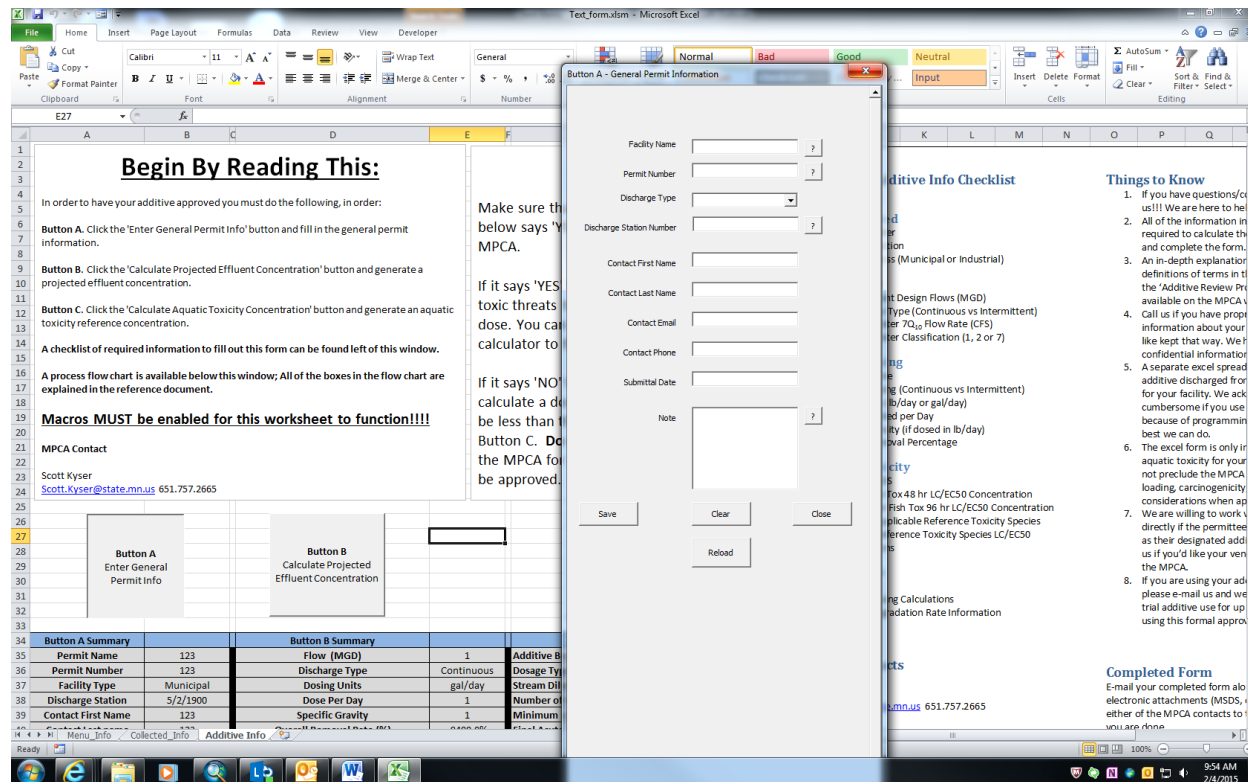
Text_form.xlsm - Microsoft Excel

File Home Insert Page Layout Formulas Data Review View Developer

Cut
Copy
Paste
Format Painter
Clipboard
Calibri 11
B I U
Font
Wrap Text
Merge & Center
Alignment
General
$ % ,
Number
Normal Bad Good Neutral
Input
Insert Delete Format
Cells
AutoSum
Fill
Clear
Sort & Filter
Find & Select
Editing

E27 fx

Begin By Reading This:

In order to have your additive approved you must do the following, in order:

Button A. Click the 'Enter General Permit Info' button and fill in the general permit information.

Button B. Click the 'Calculate Projected Effluent Concentration' button and generate a projected effluent concentration.

Button C. Click the 'Calculate Aquatic Toxicity Concentration' button and generate an aquatic toxicity reference concentration.

A checklist of required information to fill out this form can be found left of this window.

A process flow chart is available below this window; All of the boxes in the flow chart are explained in the reference document.

Macros MUST be enabled for this worksheet to function!!!!

MPCA Contact

Scott Kyser
Scott.Kyser@state.mn.us 651.757.2665

Make sure th
below says 'Y
MPCA.

If it says 'YES
toxic threats
dose. You ca
calculator to

If it says 'NO'
calculate a d
be less than t
Button C. Do
the MPCA fo
be approved.

Button A
Enter General
Permit Info

Button B
Calculate Projected
Effluent Concentration

Button A - General Permit Information

Facility Name ?
Permit Number ?
Discharge Type
Discharge Station Number ?
Contact First Name
Contact Last Name
Contact Email
Contact Phone
Submittal Date
Note ?

Save Clear Close
Reload

dditive Info Checklist
d
er
tion
s (Municipal or Industrial)
t Design Flows (MGD)
Type (Continuous vs Intermittent)
ter 7Q$_{10}$ Flow Rate (CFS)
ter Classification (1, 2 or 7)
ng
ng (Continuous vs Intermittent)
lb/day or gal/day)
ed per Day
ity (if dosed in lb/day)
oval Percentage
city
s
Tox 48 hr LC/EC50 Concentration
Fish Tox 96 hr LC/EC50 Concentration
plicable Reference Toxicity Species
ference Toxicity Species LC/EC50
ng Calculations
adation Rate Information
cts
e.mn.us 651.757.2665

Things to Know
1. If you have questions/c us!!! We are here to he
2. All of the information in required to calculate th and complete the form.
3. An in-depth explanation definitions of terms in t the 'Additive Review Pr available on the MPCA
4. Call us if you have prop information about your like kept that way. We h confidential information
5. A separate excel spread additive discharged fro for your facility. We ack cumbersome if you use because of programmin best we can do.
6. The excel form is only i aquatic toxicity for you not preclude the MPCA loading, carcinogenicity considerations when ap
7. We are willing to work directly if the permittee as their designated add us if you'd like your ve the MPCA.
8. If you are using your ad please e-mail us and we trial additive use for up using this formal appro

Completed Form
E-mail your completed form alo electronic attachments (MSDS, either of the MPCA contacts to you are done.

| Button A Summary | |
|---|---|
| Permit Name | 123 |
| Permit Number | 123 |
| Facility Type | Municipal |
| Discharge Station | 5/2/1900 |
| Contact First Name | 123 |

| Button B Summary | |
|---|---|
| Flow (MGD) | 1 |
| Discharge Type | Continuous |
| Dosing Units | gal/day |
| Dose Per Day | 1 |
| Specific Gravity | 1 |

Additive B
Dosage Ty
Stream Dil
Number of
Minimum

Menu_Info Collected_Info Additive Info

Ready 100%

9:54 AM
2/4/2015